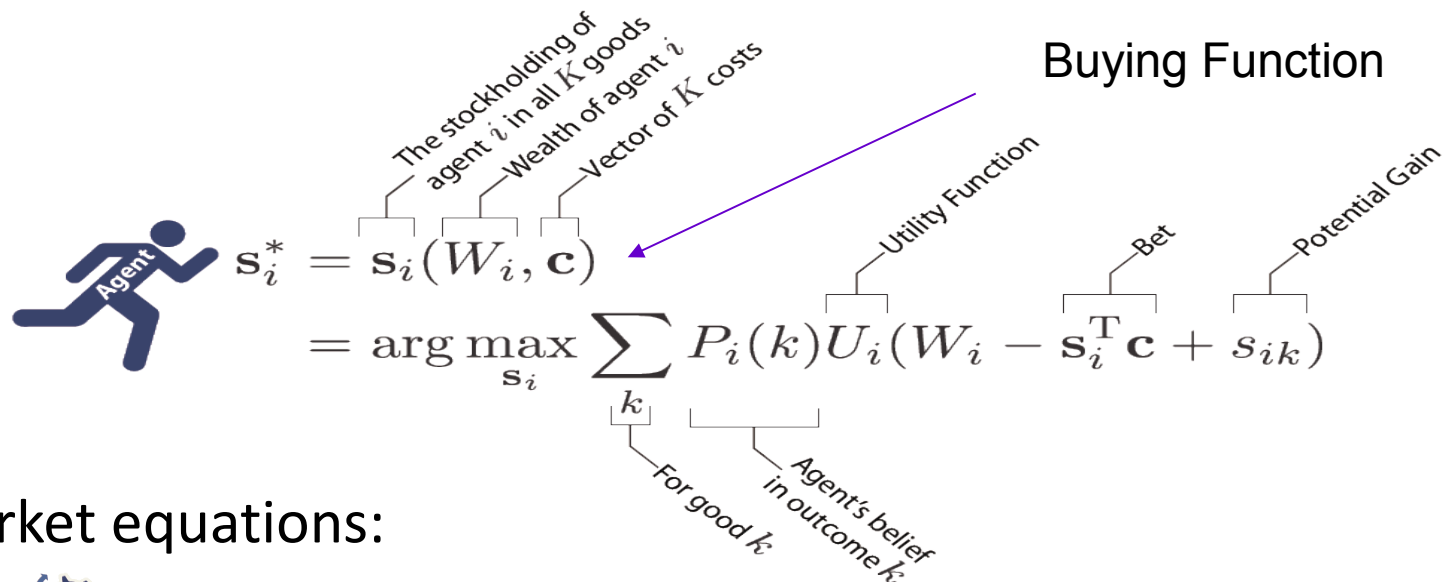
Agent

The stockholding of agent $i$ in all $K$ goods

Wealth of agent $i$

Vector of $K$ costs

Buying Function

Utility Function

Bet

Potential Gain

$\mathbf{s}_i^* = \mathbf{s}_i(W_i, \mathbf{c})$
$= \arg\max_{\mathbf{s}_i} \sum_k P_i(k) U_i(W_i - \mathbf{s}_i^{\mathrm{T}}\mathbf{c} + s_{ik})$

For good $k$

Agent's belief in outcome $k$

rket equations: